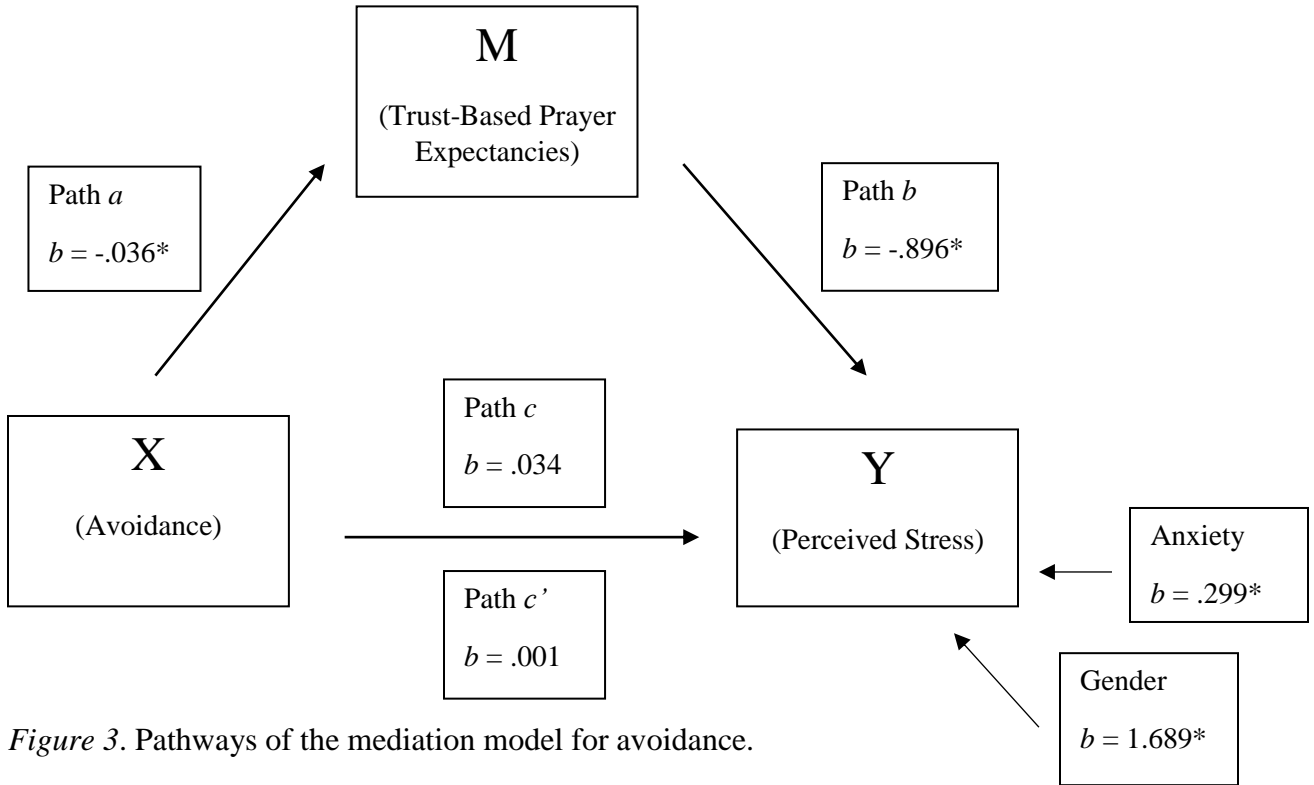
M

(Trust-Based Prayer Expectancies)

Path *a*

*b* = -.036*

Path *b*

*b* = -.896*

X

(Avoidance)

Path *c*

*b* = .034

Y

(Perceived Stress)

Path *c'*

*b* = .001

Anxiety

*b* = .299*

Gender

*b* = 1.689*

*Figure 3*. Pathways of the mediation model for avoidance.